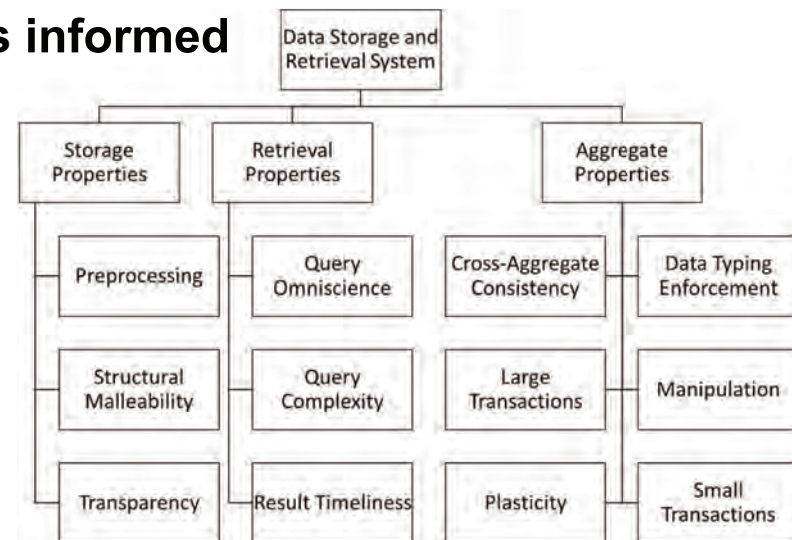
s informed

Data Storage and Retrieval System

Storage Properties

Retrieval Properties

Aggregate Properties

Preprocessing

Structural Malleability

Transparency

Query Omniscience

Query Complexity

Result Timeliness

Cross-Aggregate Consistency

Large Transactions

Plasticity

Data Typing Enforcement

Manipulation

Small Transactions